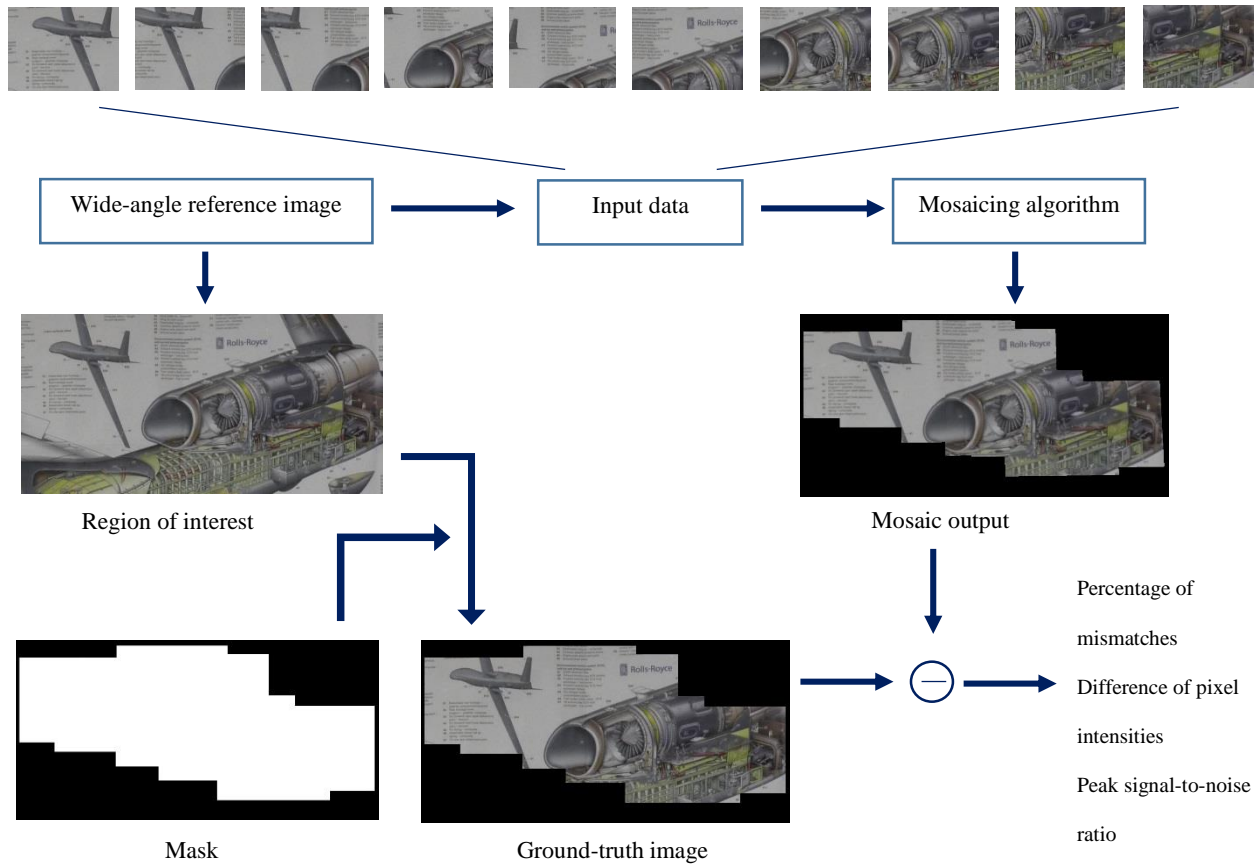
Rolls-Royce

Wide-angle reference image

Input data

Mosaicing algorithm

Rolls-Royce

Region of interest

Rolls-Royce

Mosaic output

Percentage of mismatches

Difference of pixel intensities

Peak signal-to-noise ratio

Rolls-Royce

Mask

Ground-truth image